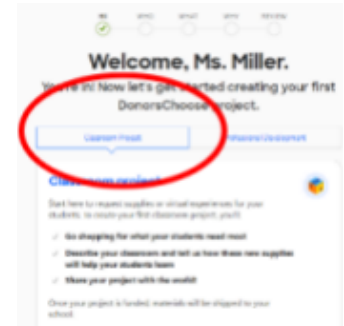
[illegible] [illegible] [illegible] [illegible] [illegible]

Welcome, Ms. Miller.

You're in! Now let's get started creating your first DonorsChoose project.

Classroom Project

Amazon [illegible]

Classroom project

Start here to request supplies or virtual experiences for your students. To create your first classroom project, you'll:

✓ Go shopping for what your students need most

✓ Describe your classroom and tell us how these new supplies will help your students learn

✓ Share your project with the world!

Once your project is funded, materials will be shipped to your school.